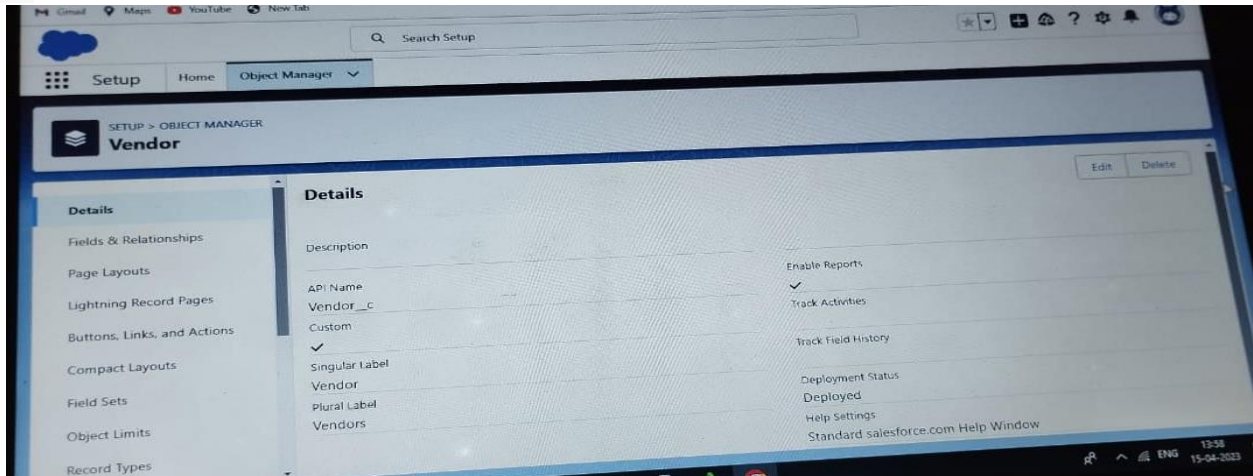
Gmail Maps YouTube New Tab

Search Setup

Setup Home Object Manager

SETUP > OBJECT MANAGER
Vendor

Edit Delete

Details
Fields & Relationships
Page Layouts
Lightning Record Pages
Buttons, Links, and Actions
Compact Layouts
Field Sets
Object Limits
Record Types

Details

Description

API Name
Vendor__c
Custom
✓
Singular Label
Vendor
Plural Label
Vendors

Enable Reports
✓
Track Activities

Track Field History

Deployment Status
Deployed
Help Settings
Standard salesforce.com Help Window

ENG 13:58 15-04-2023